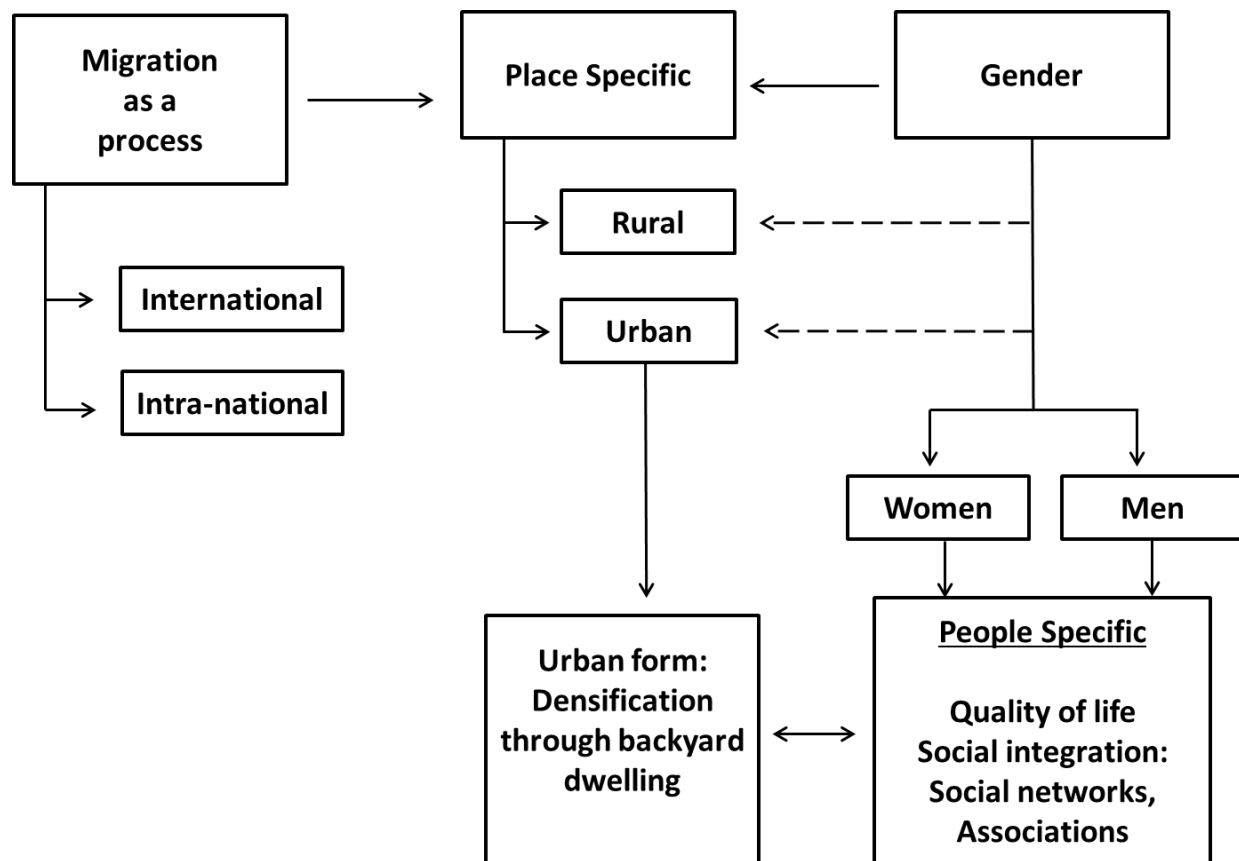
Migration as a process

Place Specific

Gender

Rural

Urban

International

Intra-national

Women

Men

Urban form: Densification through backyard dwelling

People Specific

Quality of life
Social integration:
Social networks,
Associations